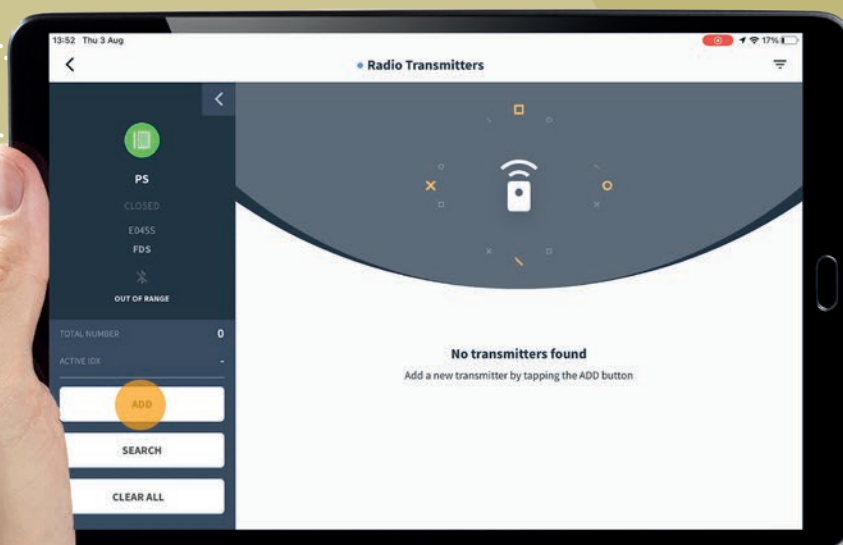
13:52 Thu 3 Aug

17%

Radio Transmitters

PS

CLOSED

E04SS

FDS

OUT OF RANGE

TOTAL NUMBER 0

ACTIVE IDX -

ADD

SEARCH

CLEAR ALL

No transmitters found

Add a new transmitter by tapping the ADD button